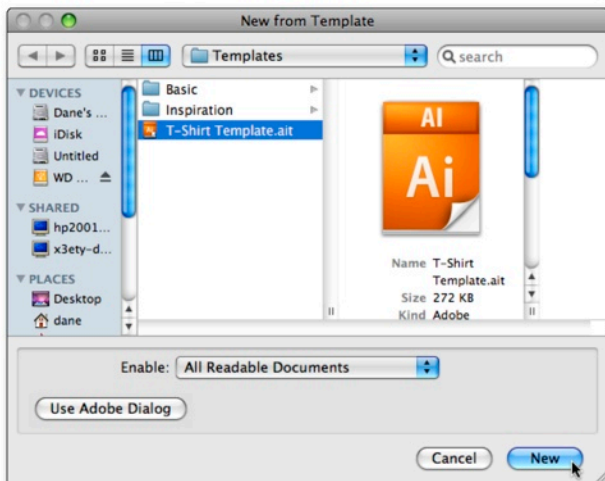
New from Template

Templates

search

DEVICES
Dane's ...
iDisk
Untitled
WD ...

SHARED
hp2001...
x3ety-d...

PLACES
Desktop
dane

Basic
Inspiration
T-Shirt Template.ait

AI
Ai

Name T-Shirt Template.ait
Size 272 KB
Kind Adobe

Enable: All Readable Documents

Use Adobe Dialog

Cancel
New